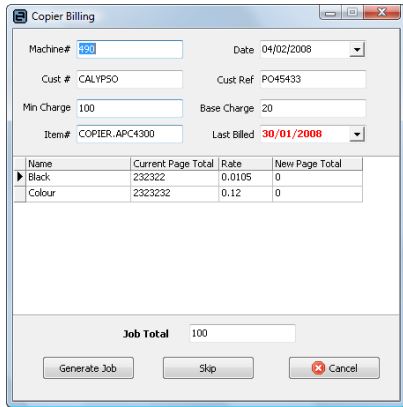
Copier Billing

Machine# 490

Date 04/02/2008

Cust # CALYPSO

Cust Ref PO45433

Min Charge 100

Base Charge 20

Item# COPIER..APC4300

Last Billed 30/01/2008

| Name | Current Page Total | Rate | New Page Total |
|---|---|---|---|
| Black | 232322 | 0.0105 | 0 |
| Colour | 2323232 | 0.12 | 0 |

Job Total 100

Generate Job

Skip

Cancel